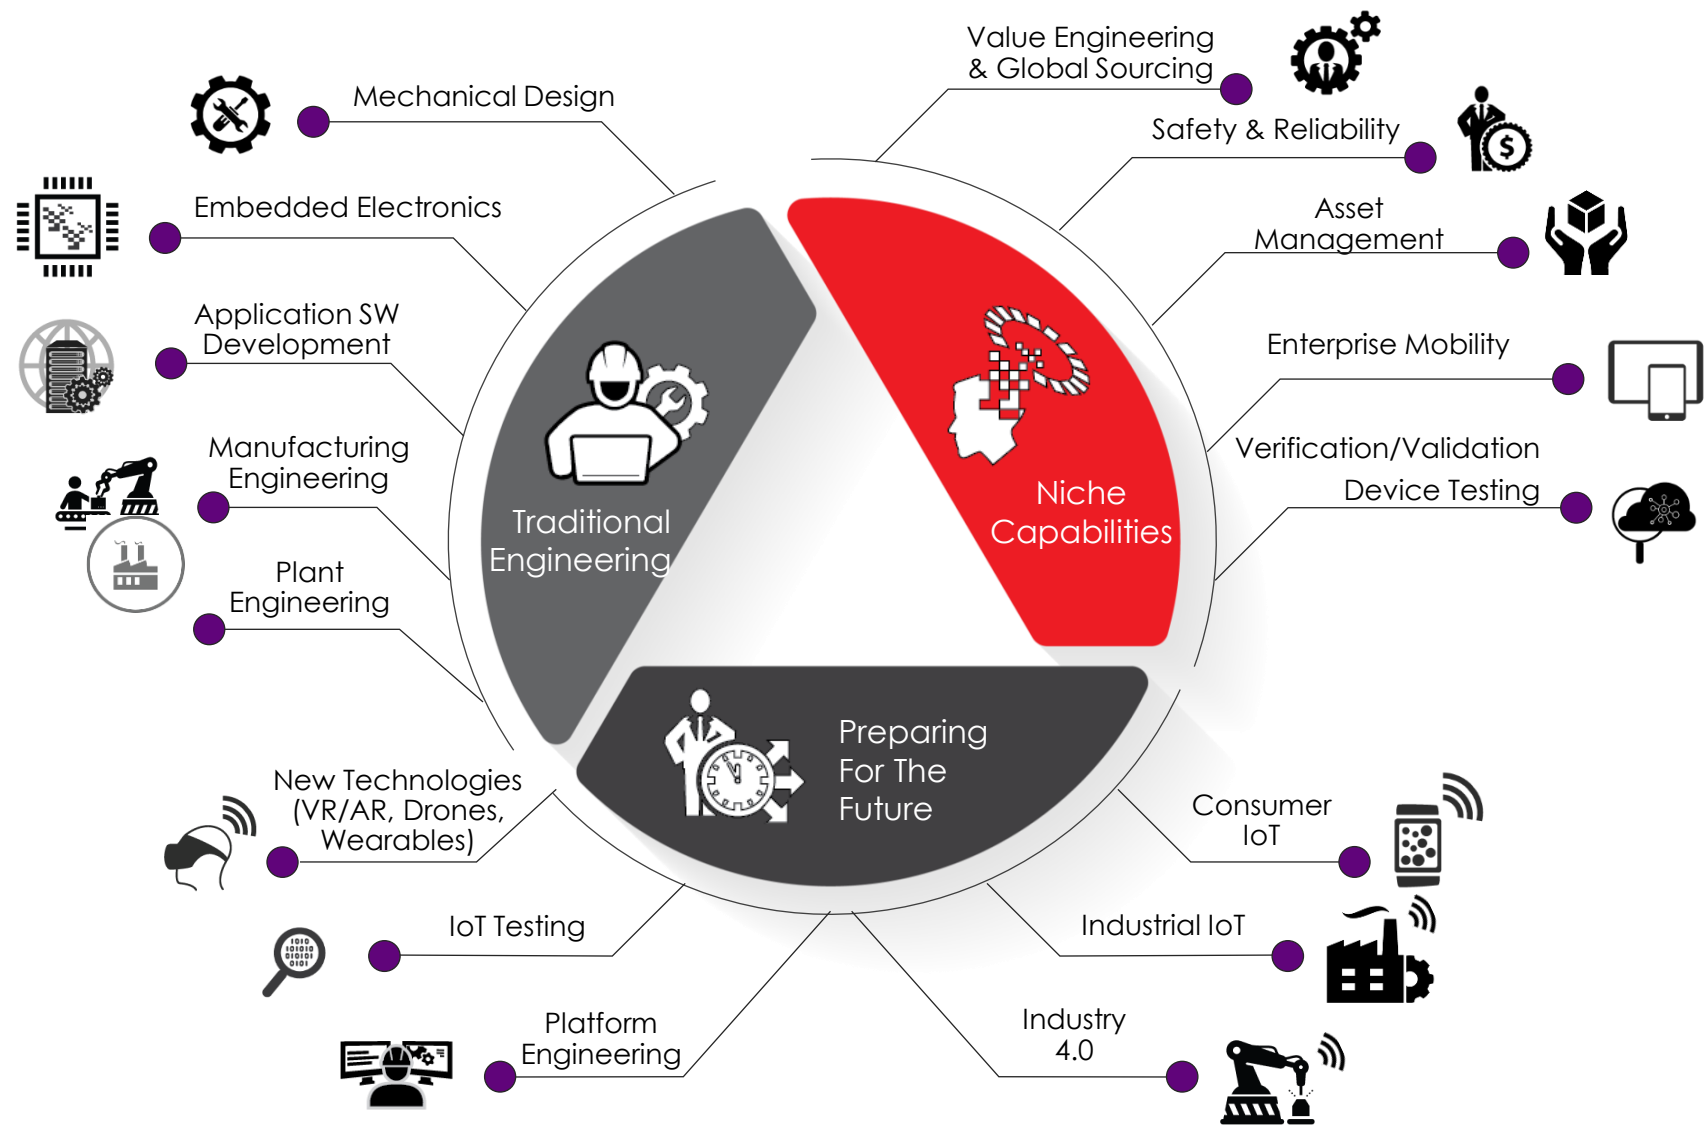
Mechanical Design

Embedded Electronics

Application SW Development

Manufacturing Engineering

Plant Engineering

New Technologies (VR/AR, Drones, Wearables)

IoT Testing

Platform Engineering

Value Engineering & Global Sourcing

Safety & Reliability

Asset Management

Enterprise Mobility

Verification/Validation Device Testing

Consumer IoT

Industrial IoT

Industry 4.0

Traditional Engineering

Niche Capabilities

Preparing For The Future